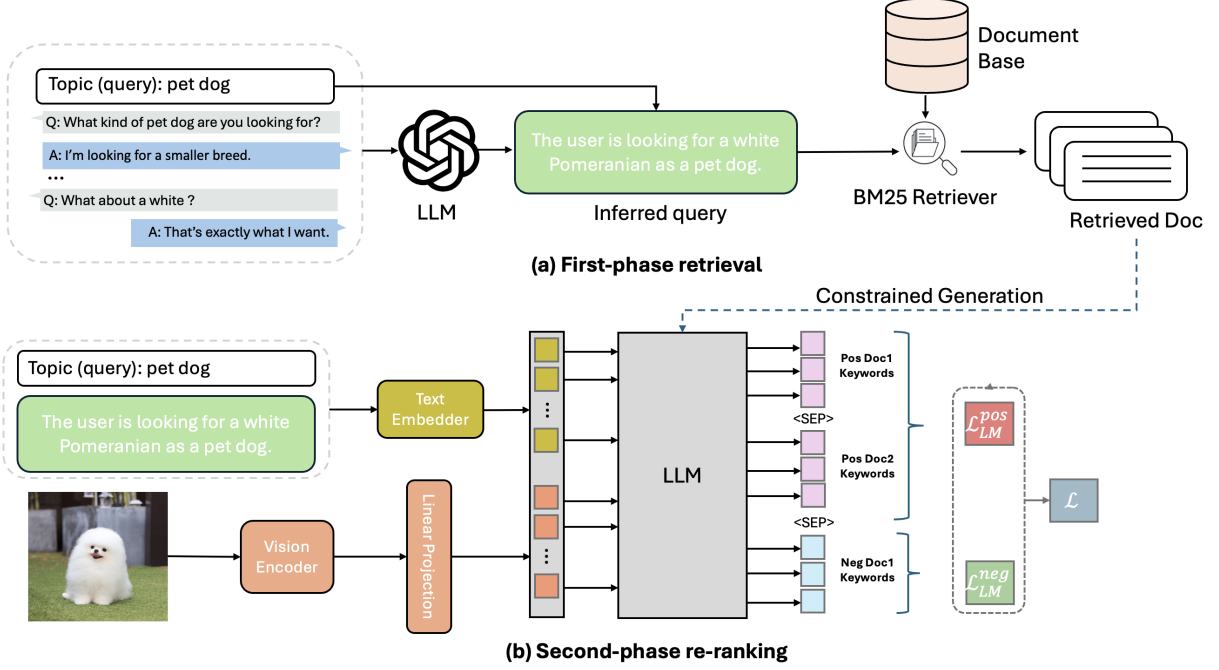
Topic (query): pet dog

Q: What kind of pet dog are you looking for?

A: I'm looking for a smaller breed.

...

Q: What about a white ?

A: That's exactly what I want.

LLM

The user is looking for a white Pomeranian as a pet dog.

Inferred query

Document Base

BM25 Retriever

Retrieved Doc

(a) First-phase retrieval

Constrained Generation

Topic (query): pet dog

The user is looking for a white Pomeranian as a pet dog.

Text Embedder

Vision Encoder

Linear Projection

LLM

Pos Doc1 Keywords

<SEP>

Pos Doc2 Keywords

<SEP>

Neg Doc1 Keywords

$\mathcal{L}_{LM}^{pos}$

$\mathcal{L}$

$\mathcal{L}_{LM}^{neg}$

(b) Second-phase re-ranking